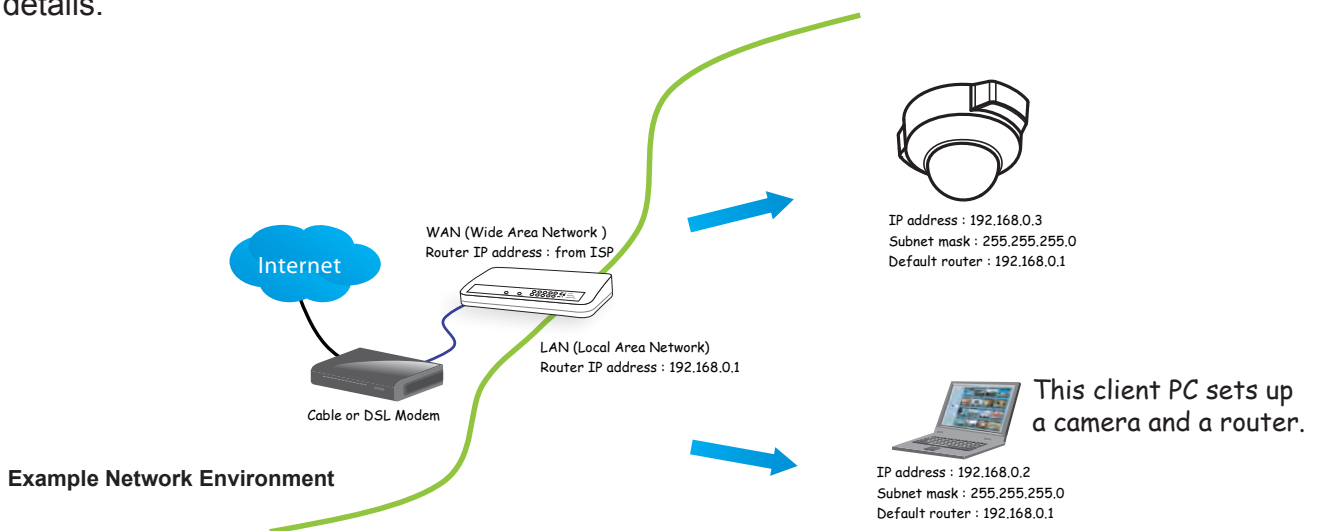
details.

Internet

Cable or DSL Modem

WAN (Wide Area Network )
Router IP address : from ISP

LAN (Local Area Network)
Router IP address : 192.168.0.1

IP address : 192.168.0.3
Subnet mask : 255.255.255.0
Default router : 192.168.0.1

This client PC sets up a camera and a router.

IP address : 192.168.0.2
Subnet mask : 255.255.255.0
Default router : 192.168.0.1

Example Network Environment